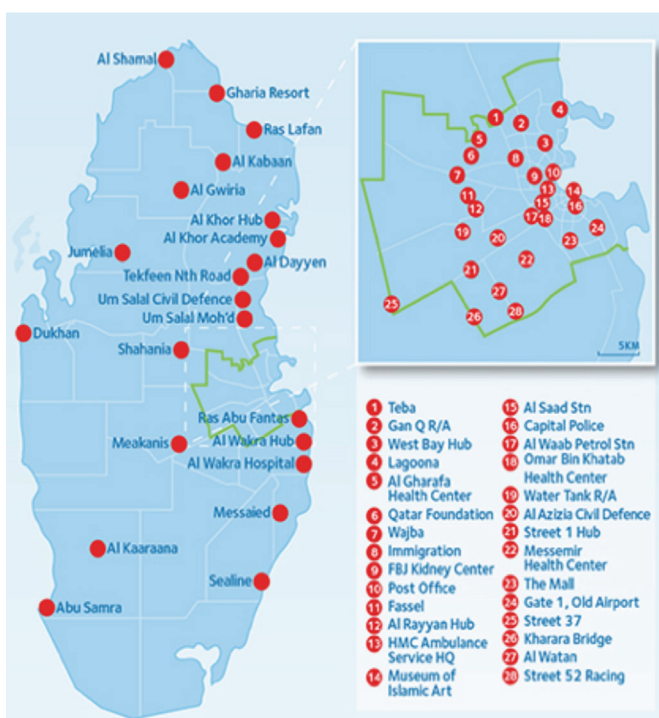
Al Shamal
Gharia Resort
Ras Lafan
Al Kabaan
Al Gwiria
Al Khor Hub
Al Khor Academy
Jumelia
Al Dayyen
Tekfeen Nth Road
Um Salal Civil Defence
Um Salal Moh'd
Dukhan
Shahania
Ras Abu Fantas
Meakanis
Al Wakra Hub
Al Wakra Hospital
Messaied
Al Kaaraana
Sealine
Abu Samra

1 2 3 4 5 6 7 8 9 10 11 12 13 14 15 16 17 18 19 20 21 22 23 24 25 26 27 28

5KM

1 Teba
2 Gan Q R/A
3 West Bay Hub
4 Lagoona
5 Al Gharafa Health Center
6 Qatar Foundation
7 Wajba
8 Immigration
9 FBJ Kidney Center
10 Post Office
11 Fassel
12 Al Rayyan Hub
13 HMC Ambulance Service HQ
14 Museum of Islamic Art
15 Al Saad Stn
16 Capital Police
17 Al Waab Petrol Stn
18 Omar Bin Khatab Health Center
19 Water Tank R/A
20 Al Azizia Civil Defence
21 Street 1 Hub
22 Messemir Health Center
23 The Mall
24 Gate 1, Old Airport
25 Street 37
26 Kharara Bridge
27 Al Watan
28 Street 52 Racing